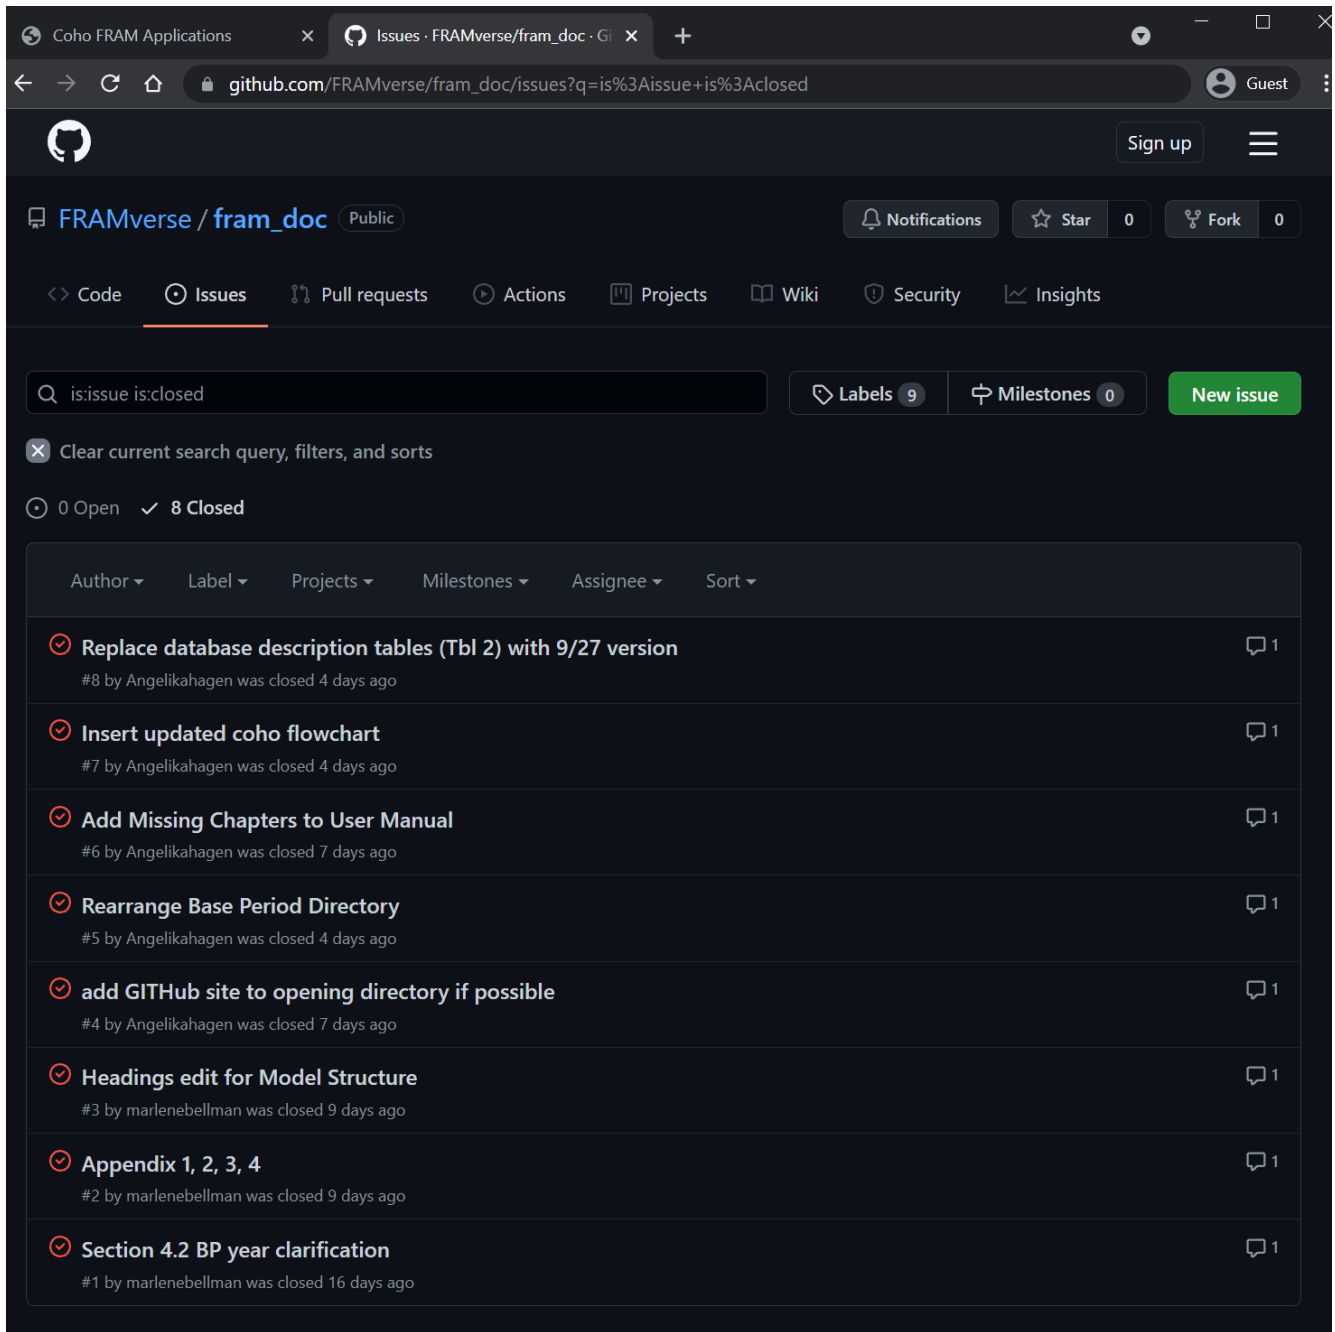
Coho FRAM Applications
Issues · FRAMverse/fram_doc · Gi

github.com/FRAMverse/fram_doc/issues?q=is%3Aissue+is%3Aclosed

Guest

Sign up

FRAMverse / fram_doc Public

Notifications
Star 0
Fork 0

Code
Issues
Pull requests
Actions
Projects
Wiki
Security
Insights

is:issue is:closed

Labels 9
Milestones 0
New issue

Clear current search query, filters, and sorts

0 Open
8 Closed

Author
Label
Projects
Milestones
Assignee
Sort

Replace database description tables (Tbl 2) with 9/27 version
#8 by Angelikahagen was closed 4 days ago
1

Insert updated coho flowchart
#7 by Angelikahagen was closed 4 days ago
1

Add Missing Chapters to User Manual
#6 by Angelikahagen was closed 7 days ago
1

Rearrange Base Period Directory
#5 by Angelikahagen was closed 4 days ago
1

add GITHub site to opening directory if possible
#4 by Angelikahagen was closed 7 days ago
1

Headings edit for Model Structure
#3 by marlenebellman was closed 9 days ago
1

Appendix 1, 2, 3, 4
#2 by marlenebellman was closed 9 days ago
1

Section 4.2 BP year clarification
#1 by marlenebellman was closed 16 days ago
1